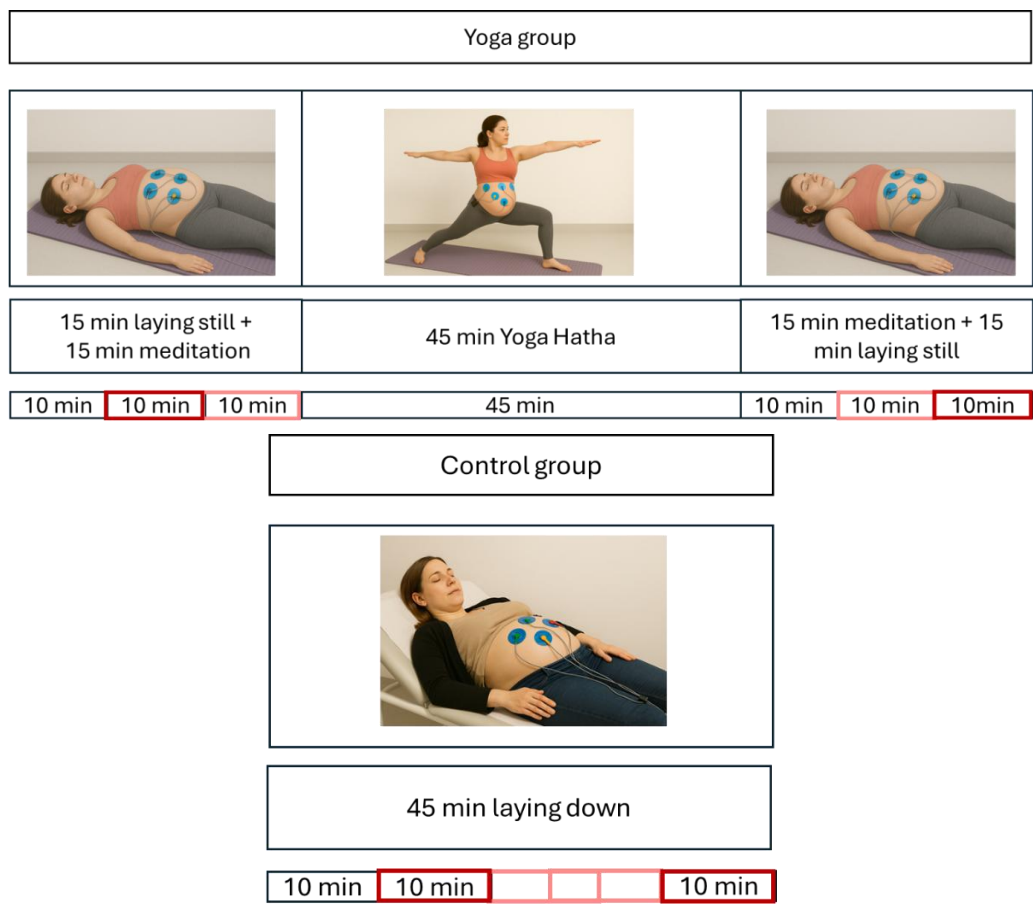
Yoga group

15 min laying still + 15 min meditation

45 min Yoga Hatha

15 min meditation + 15 min laying still

| 10 min | 10 min | 10 min | 45 min | 10 min | 10 min | 10min |
|---|---|---|---|---|---|---|

Control group

45 min laying down

| 10 min | 10 min | | | | 10 min |
|---|---|---|---|---|---|